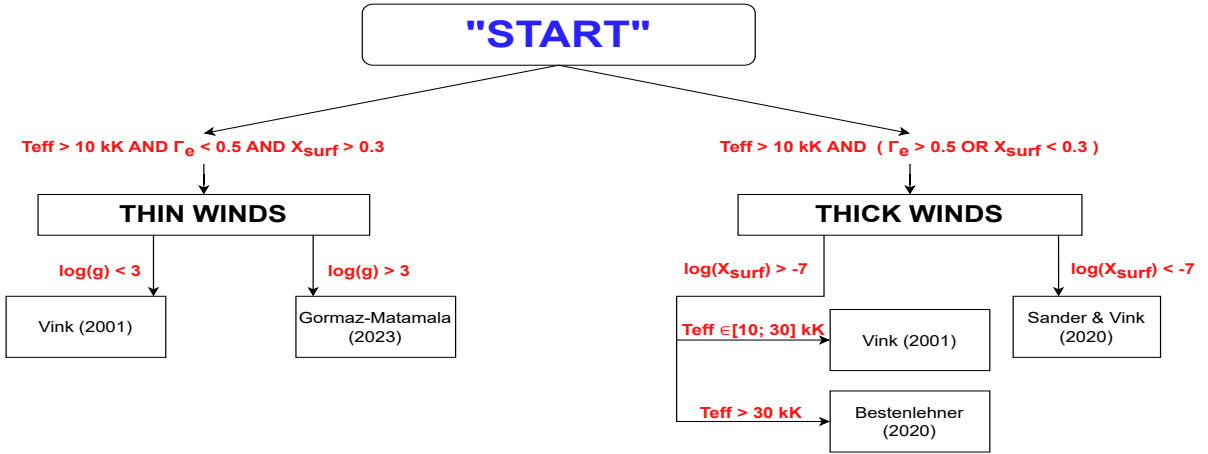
"START"

Teff > 10 kK AND $\Gamma_e$ < 0.5 AND $X_{surf}$ > 0.3

Teff > 10 kK AND ( $\Gamma_e$ > 0.5 OR $X_{surf}$ < 0.3 )

THIN WINDS

THICK WINDS

log(g) < 3

log(g) > 3

Vink (2001)

Gormaz-Matamala (2023)

log($X_{surf}$) > -7

log($X_{surf}$) < -7

Teff $\in$[10; 30] kK

Vink (2001)

Sander & Vink (2020)

Teff > 30 kK

Bestenlehner (2020)